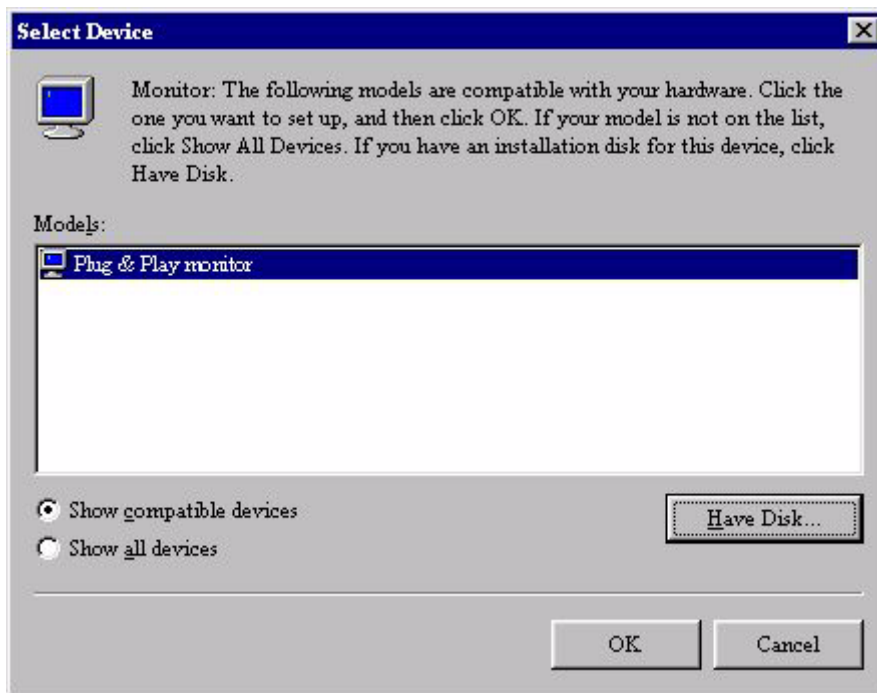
Select Device

Monitor: The following models are compatible with your hardware. Click the one you want to set up, and then click OK. If your model is not on the list, click Show All Devices. If you have an installation disk for this device, click Have Disk.

Models:

Plug & Play monitor

Show compatible devices

Show all devices

Have Disk...

OK

Cancel